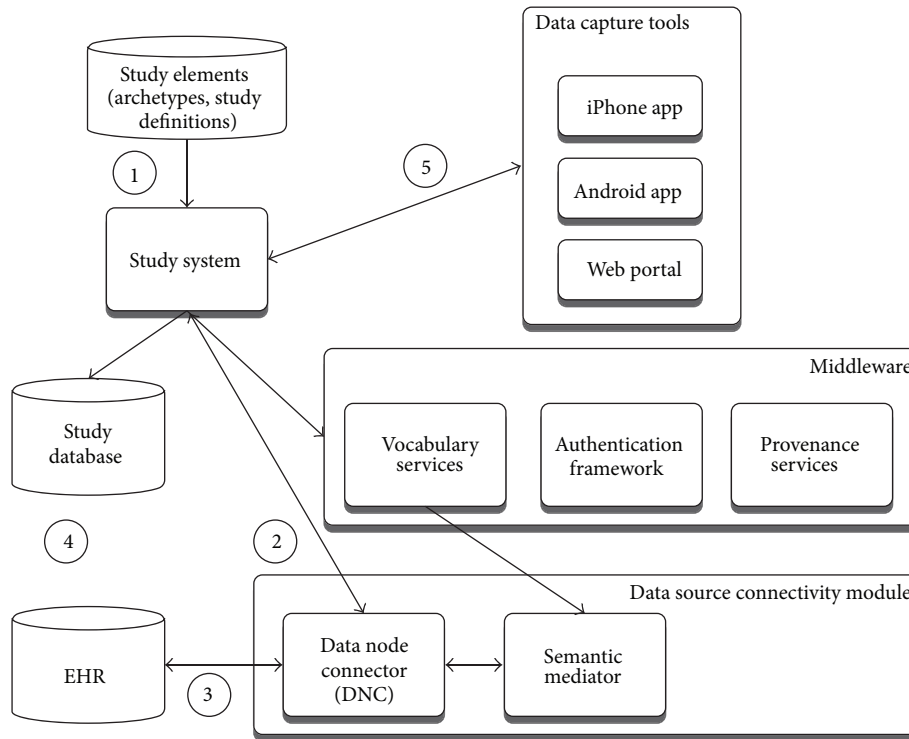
Study elements (archetypes, study definitions)

1

Study system

5

Data capture tools

iPhone app

Android app

Web portal

Middleware

Study database

Vocabulary services

Authentication framework

Provenance services

4

2

Data source connectivity module

EHR

3

Data node connector (DNC)

Semantic mediator